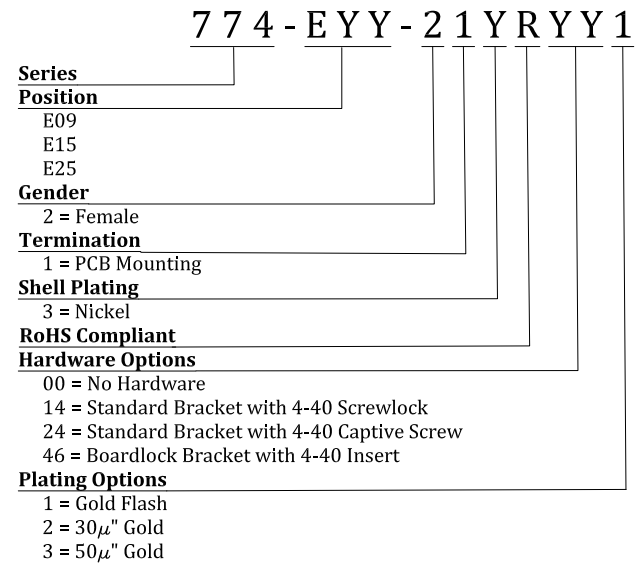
774-EYY-21YRYY1

Series

Position

E09

E15

E25

Gender

2 = Female

Termination

1 = PCB Mounting

Shell Plating

3 = Nickel

RoHS Compliant

Hardware Options

00 = No Hardware

14 = Standard Bracket with 4-40 Screwlock

24 = Standard Bracket with 4-40 Captive Screw

46 = Boardlock Bracket with 4-40 Insert

Plating Options

1 = Gold Flash

2 = 30$\mu$" Gold

3 = 50$\mu$" Gold